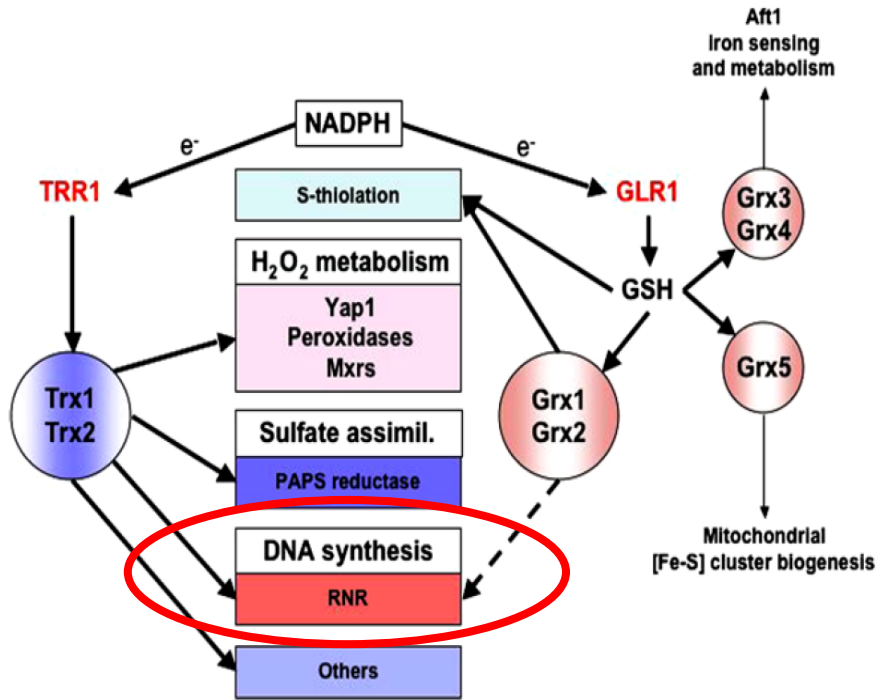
Aft1
Iron sensing
and metabolism

NADPH

$e^-$

$e^-$

TRR1

S-thiolation

GLR1

Grx3
Grx4

$H_2O_2$ metabolism

GSH

Yap1
Peroxidases
Mxrs

Trx1
Trx2

Grx5

Grx1
Grx2

Sulfate assimil.

PAPS reductase

DNA synthesis

RNR

Mitochondrial
[Fe-S] cluster biogenesis

Others